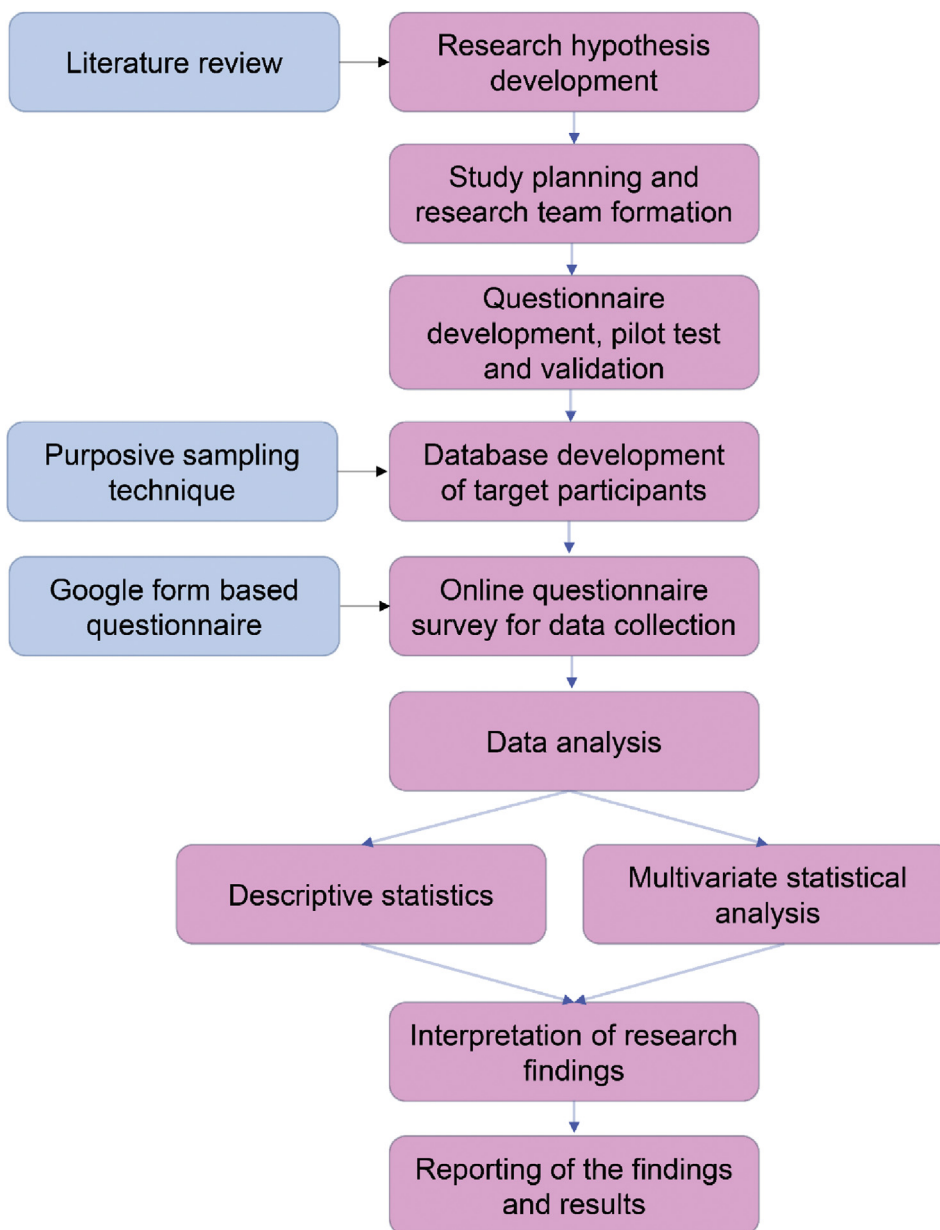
Literature review

Research hypothesis development

Study planning and research team formation

Questionnaire development, pilot test and validation

Purposive sampling technique

Database development of target participants

Google form based questionnaire

Online questionnaire survey for data collection

Data analysis

Descriptive statistics

Multivariate statistical analysis

Interpretation of research findings

Reporting of the findings and results